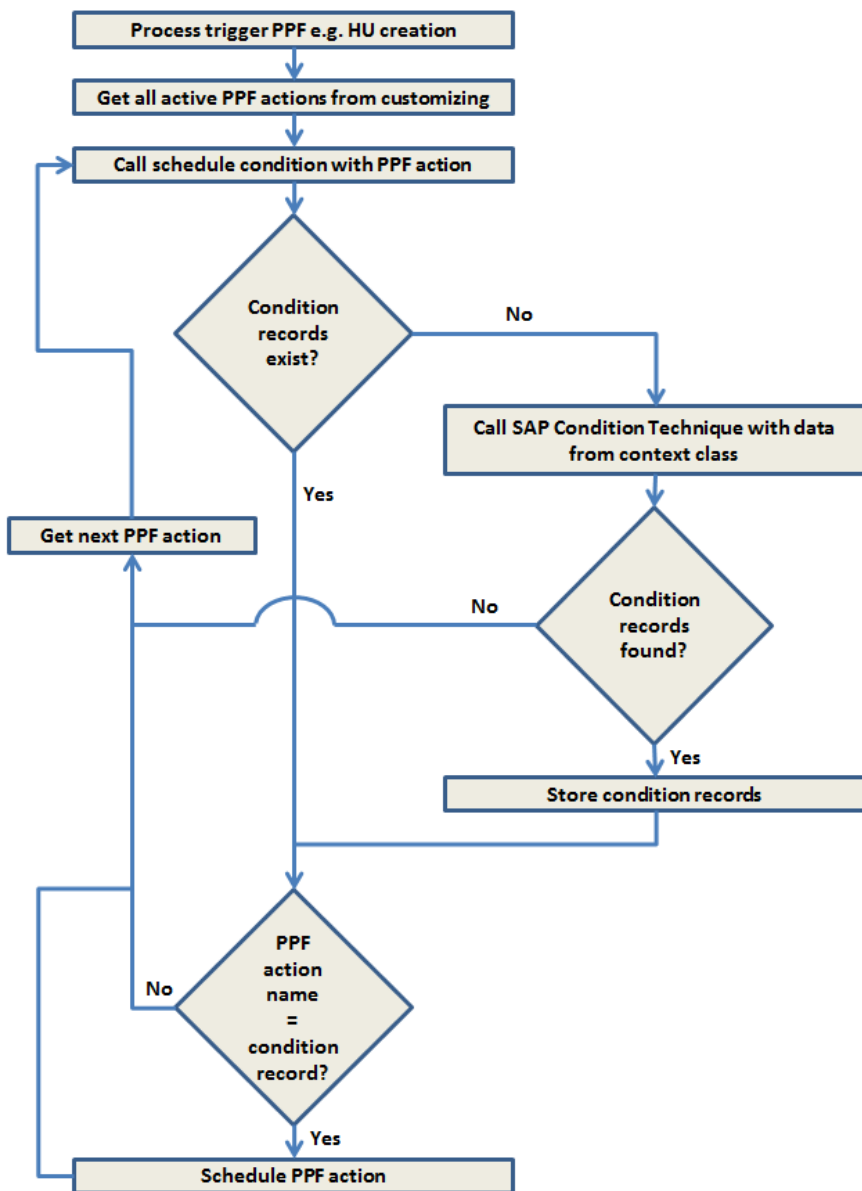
Process trigger PPF e.g. HU creation

Get all active PPF actions from customizing

Call schedule condition with PPF action

Condition records exist?

No

Call SAP Condition Technique with data from context class

Yes

Get next PPF action

No

Condition records found?

Yes

Store condition records

PPF action name = condition record?

No

Yes

Schedule PPF action